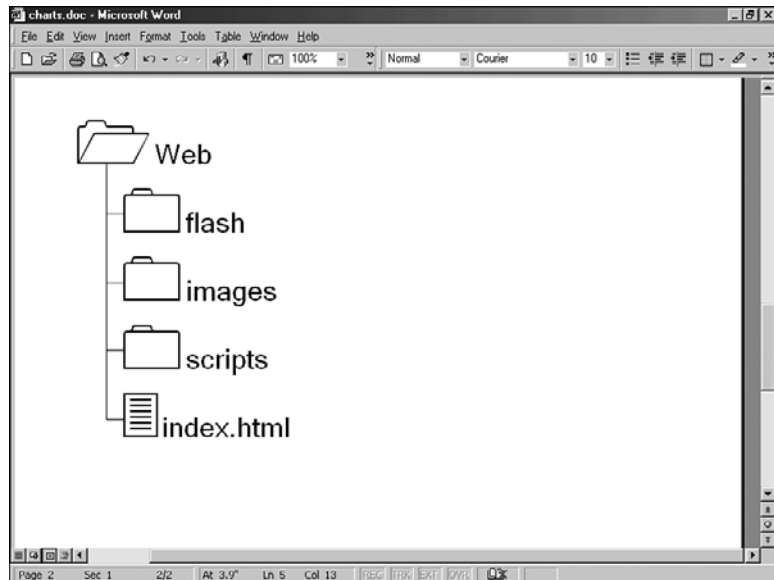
charts.doc - Microsoft Word

File Edit View Insert Format Tools Table Window Help

100% Normal Courier 10

Web

flash

images

scripts

index.html

Page 2 Sec 1 2/2 At 3.9" Ln 5 Col 13 REC TRK EXT OVR